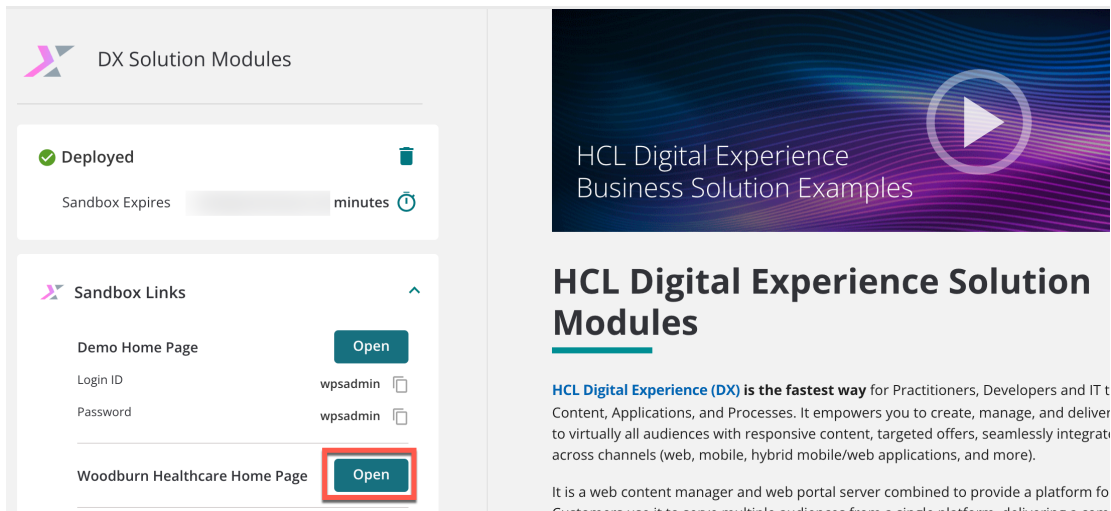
DX Solution Modules

Deployed

Sandbox Expires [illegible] minutes

Sandbox Links

Demo Home Page
Open

Login ID wpsadmin

Password wpsadmin

Woodburn Healthcare Home Page
Open

HCL Digital Experience
Business Solution Examples

HCL Digital Experience Solution Modules

HCL Digital Experience (DX) is the fastest way for Practitioners, Developers and IT t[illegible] Content, Applications, and Processes. It empowers you to create, manage, and deliver to virtually all audiences with responsive content, targeted offers, seamlessly integrate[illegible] across channels (web, mobile, hybrid mobile/web applications, and more).

It is a web content manager and web portal server combined to provide a platform fo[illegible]
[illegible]